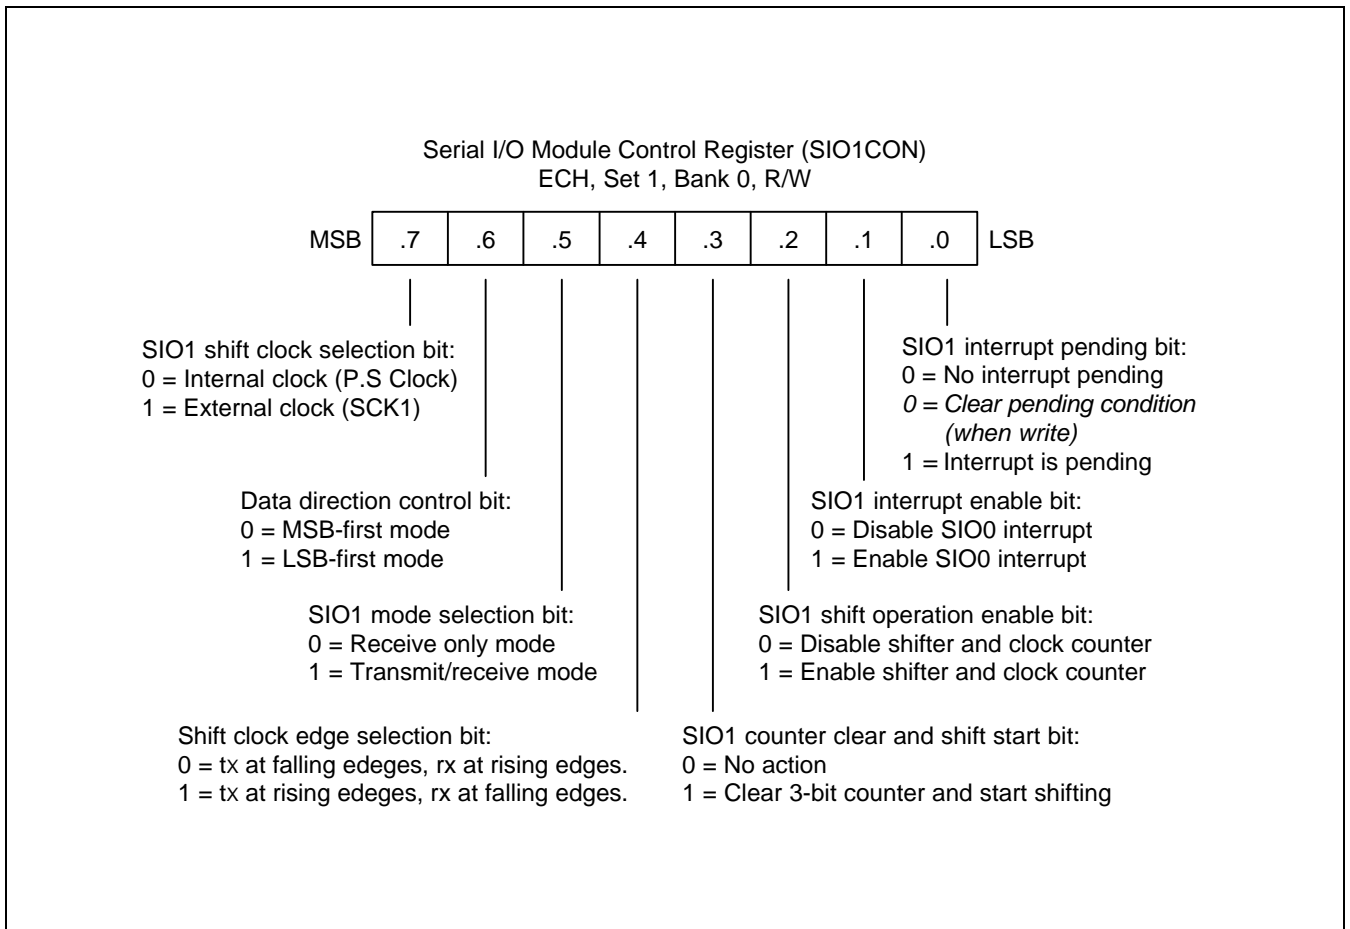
Serial I/O Module Control Register (SIO1CON)
ECH, Set 1, Bank 0, R/W

| MSB | .7 | .6 | .5 | .4 | .3 | .2 | .1 | .0 | LSB |
|---|---|---|---|---|---|---|---|---|---|

SIO1 shift clock selection bit:
0 = Internal clock (P.S Clock)
1 = External clock (SCK1)

Data direction control bit:
0 = MSB-first mode
1 = LSB-first mode

SIO1 mode selection bit:
0 = Receive only mode
1 = Transmit/receive mode

Shift clock edge selection bit:
0 = tx at falling edeges, rx at rising edges.
1 = tx at rising edeges, rx at falling edges.

SIO1 interrupt pending bit:
0 = No interrupt pending
0 = Clear pending condition (when write)
1 = Interrupt is pending

SIO1 interrupt enable bit:
0 = Disable SIO0 interrupt
1 = Enable SIO0 interrupt

SIO1 shift operation enable bit:
0 = Disable shifter and clock counter
1 = Enable shifter and clock counter

SIO1 counter clear and shift start bit:
0 = No action
1 = Clear 3-bit counter and start shifting